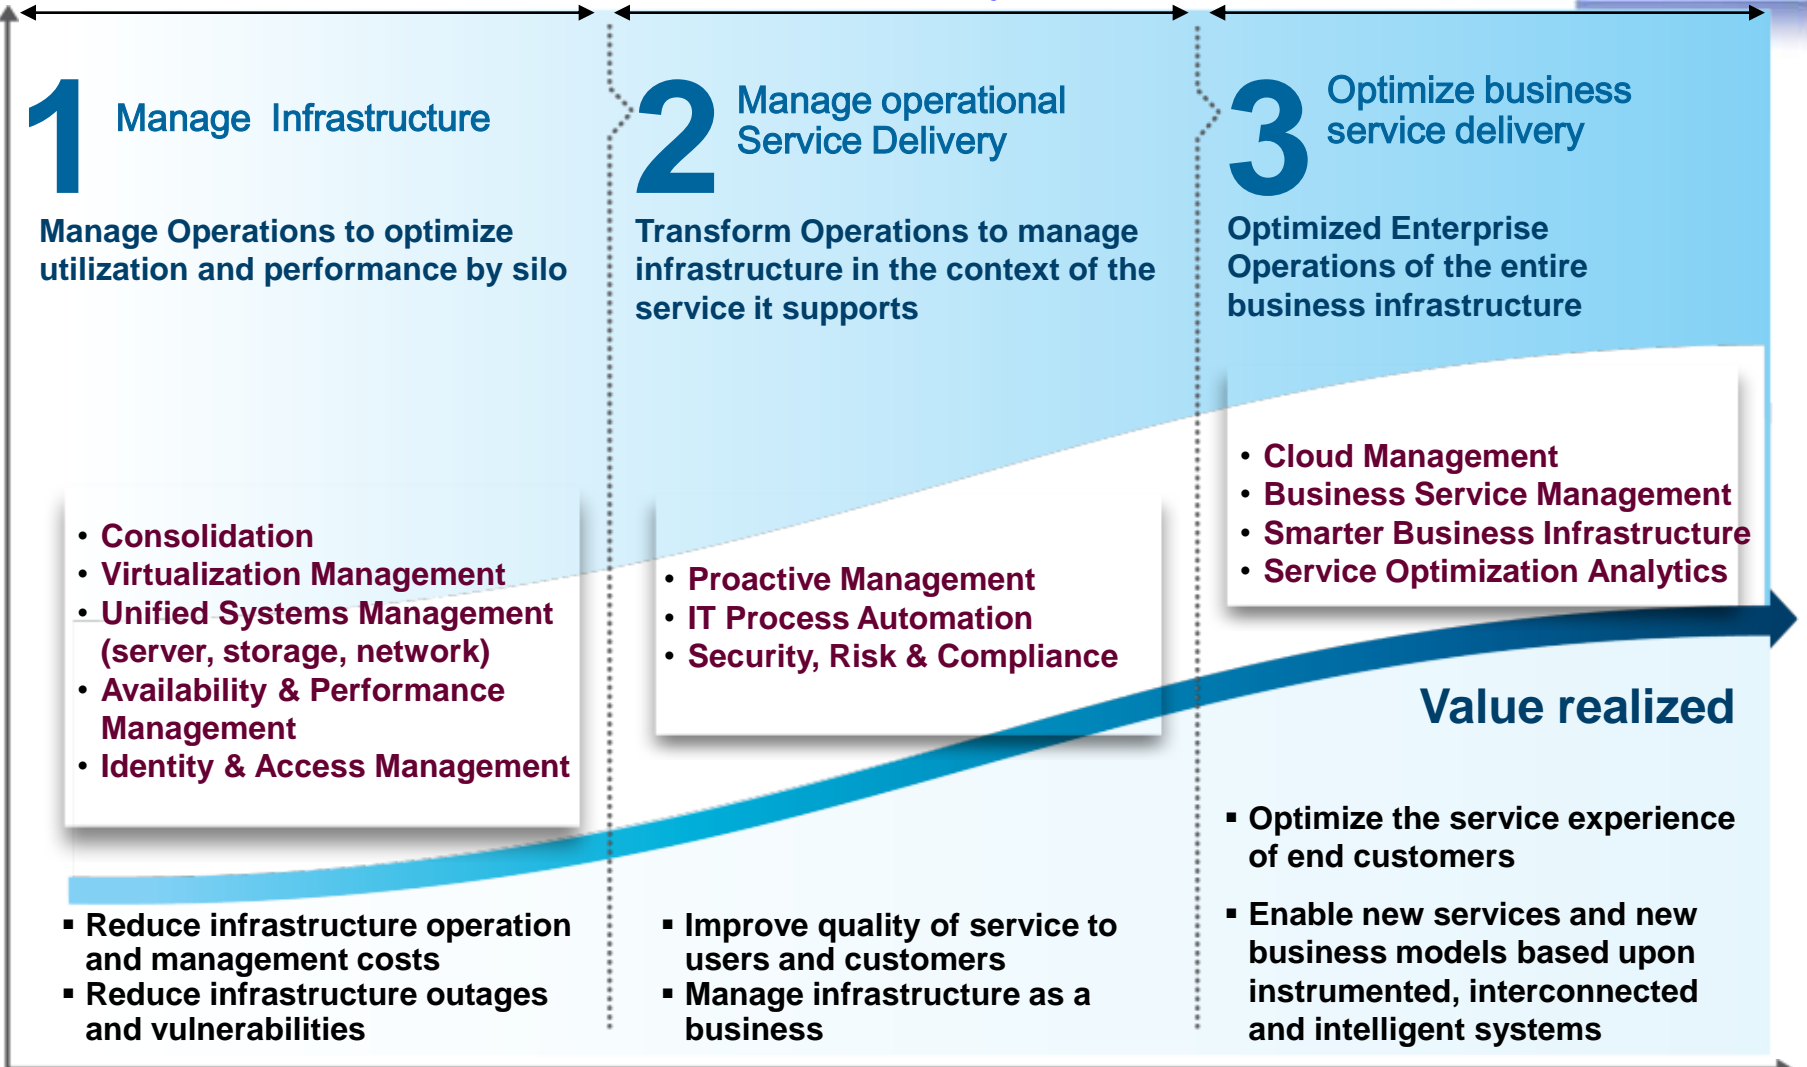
1 Manage Infrastructure

Manage Operations to optimize utilization and performance by silo

2 Manage operational Service Delivery

Transform Operations to manage infrastructure in the context of the service it supports

3 Optimize business service delivery

Optimized Enterprise Operations of the entire business infrastructure

- Consolidation
- Virtualization Management
- Unified Systems Management (server, storage, network)
- Availability & Performance Management
- Identity & Access Management

- Proactive Management
- IT Process Automation
- Security, Risk & Compliance

- Cloud Management
- Business Service Management
- Smarter Business Infrastructure
- Service Optimization Analytics

Value realized

- Reduce infrastructure operation and management costs
- Reduce infrastructure outages and vulnerabilities

- Improve quality of service to users and customers
- Manage infrastructure as a business

- Optimize the service experience of end customers
- Enable new services and new business models based upon instrumented, interconnected and intelligent systems